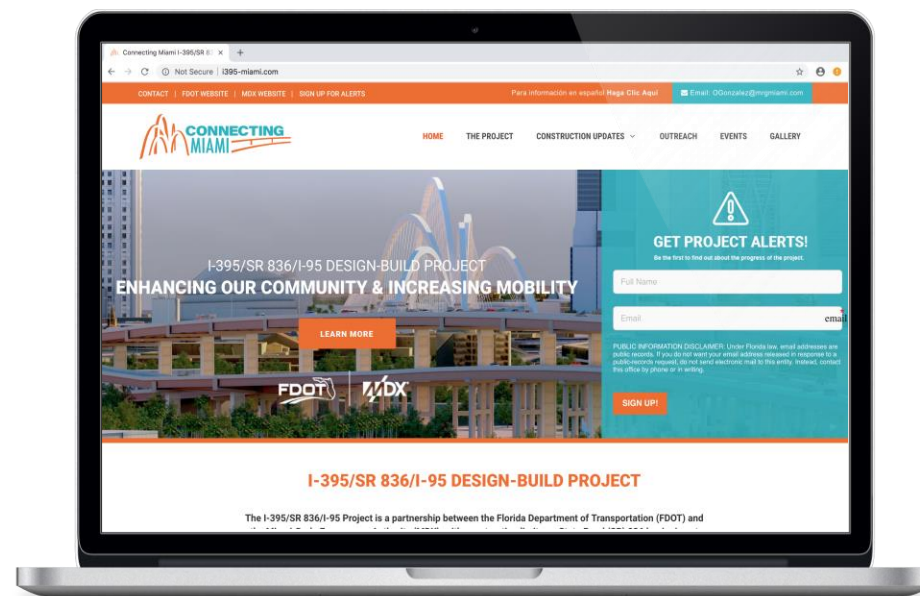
Connecting Miami I-395/SR 8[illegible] ×

Not Secure | i395-miami.com

CONTACT | FDOT WEBSITE | MDX WEBSITE | SIGN UP FOR ALERTS

Para información en español Haga Clic Aquí

Email: OGonzalez@mrgmiami.com

CONNECTING MIAMI

HOME THE PROJECT CONSTRUCTION UPDATES OUTREACH EVENTS GALLERY

I-395/SR 836/I-95 DESIGN-BUILD PROJECT

ENHANCING OUR COMMUNITY & INCREASING MOBILITY

LEARN MORE

FDOT MDX

GET PROJECT ALERTS!

Be the first to find out about the progress of the project.

Full Name

Email

email

PUBLIC INFORMATION DISCLAIMER: Under Florida law, email addresses are public records. If you do not want your email address released in response to a public-records request, do not send electronic mail to this entity. Instead, contact this office by phone or in writing.

SIGN UP!

I-395/SR 836/I-95 DESIGN-BUILD PROJECT

The I-395/SR 836/I-95 Project is a partnership between the Florida Department of Transportation (FDOT) and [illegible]